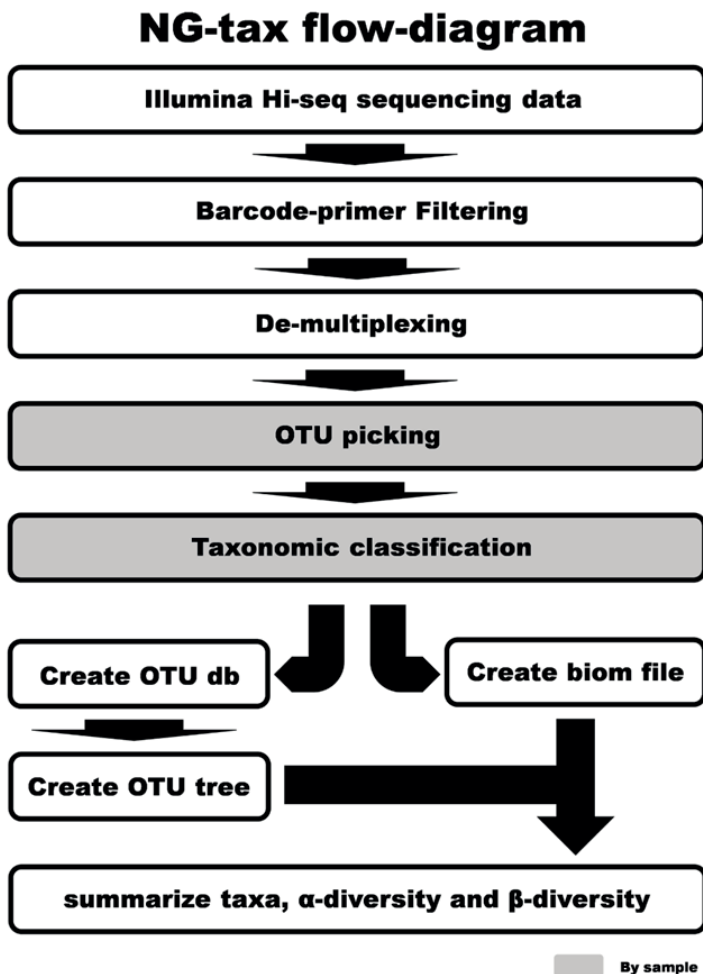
NG-tax flow-diagram

Illumina Hi-seq sequencing data

Barcode-primer Filtering

De-multiplexing

OTU picking

Taxonomic classification

Create OTU db

Create biom file

Create OTU tree

summarize taxa, α-diversity and β-diversity

By sample